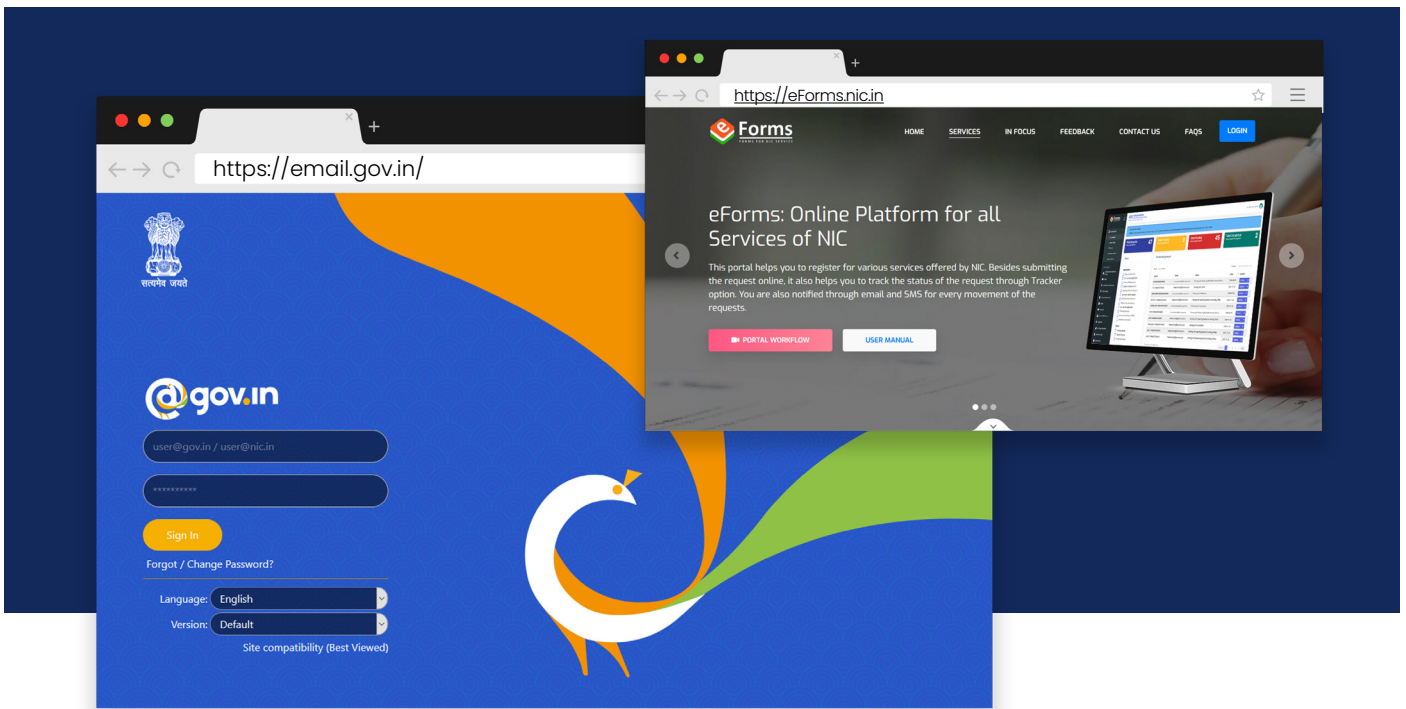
https://email.gov.in/

सत्यमेव जयते

@gov.in

user@gov.in / user@nic.in

***********

Sign In

Forgot / Change Password?

Language: English

Version: Default

Site compatibility (Best Viewed)

https://eForms.nic.in

eForms
FORMS FOR NIC SERVICE

HOME SERVICES IN FOCUS FEEDBACK CONTACT US FAQS LOGIN

eForms: Online Platform for all Services of NIC

This portal helps you to register for various services offered by NIC. Besides submitting the request online, it also helps you to track the status of the request through Tracker option. You are also notified through email and SMS for every movement of the requests.

PORTAL WORKFLOW

USER MANUAL